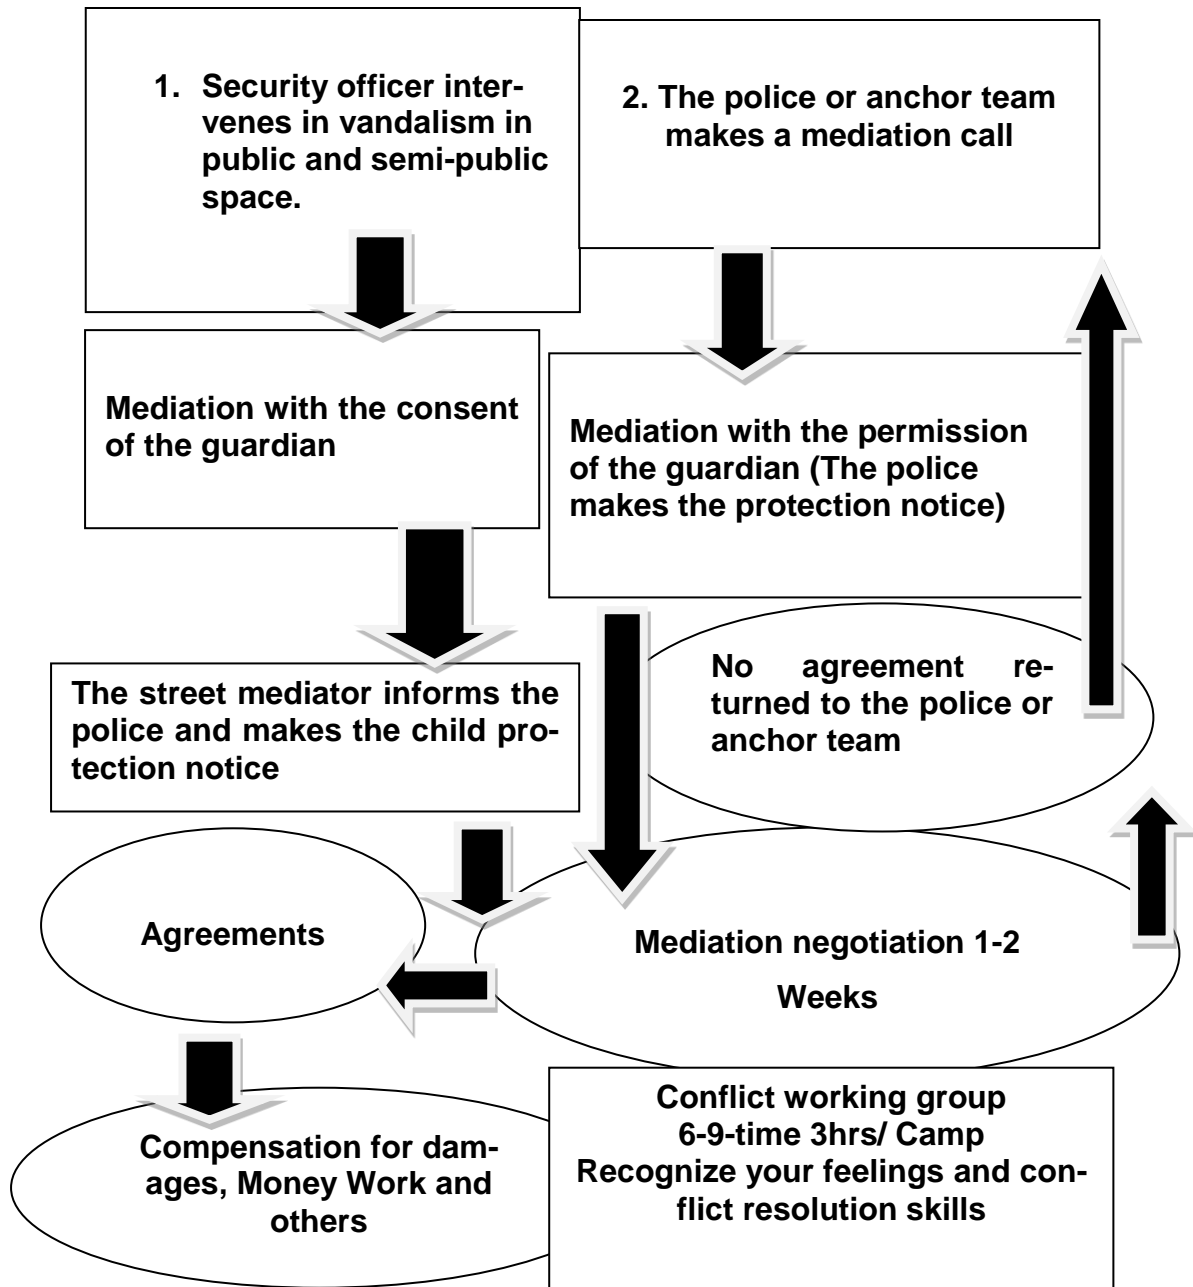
1. Security officer intervenes in vandalism in public and semi-public space.

2. The police or anchor team makes a mediation call

Mediation with the consent of the guardian

Mediation with the permission of the guardian (The police makes the protection notice)

No agreement returned to the police or anchor team

The street mediator informs the police and makes the child protection notice

Agreements

Mediation negotiation 1-2 Weeks

Compensation for damages, Money Work and others

Conflict working group 6-9-time 3hrs/ Camp Recognize your feelings and conflict resolution skills